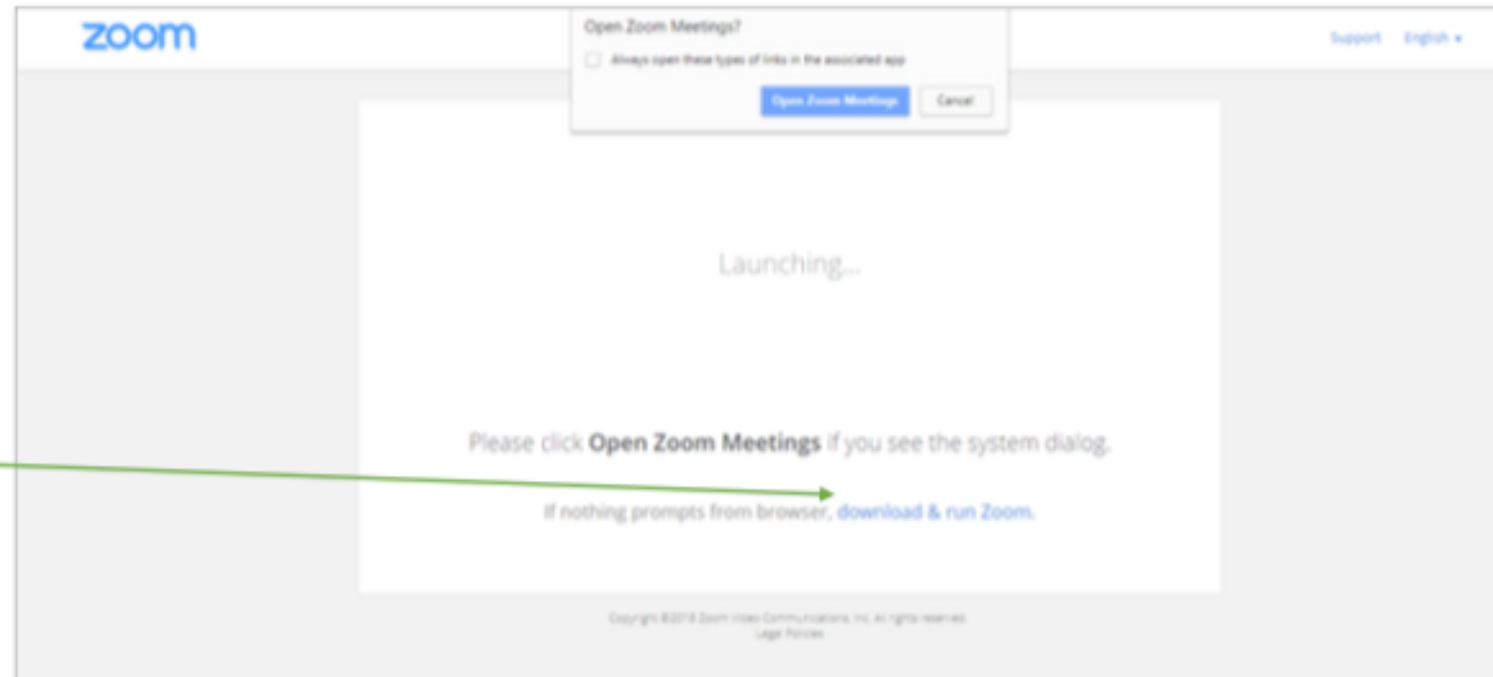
zoom

Open Zoom Meetings?

Always open these types of links in the associated app

Open Zoom Meetings Cancel

Support English ▾

Launching...

Please click **Open Zoom Meetings** if you see the system dialog.

If nothing prompts from browser, download & run Zoom.

Copyright ©2018 Zoom Video Communications, Inc. All rights reserved.
Legal Policies